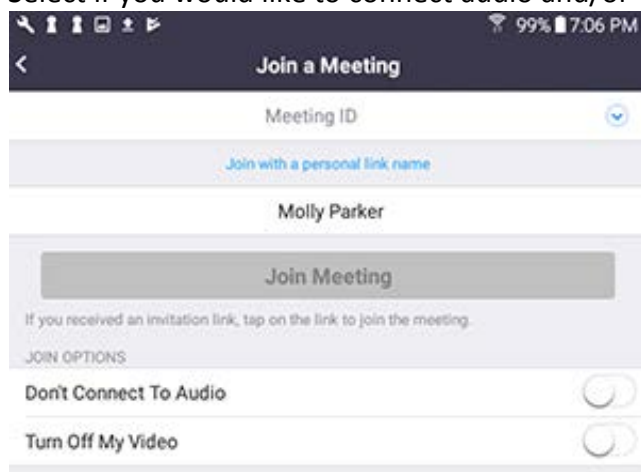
Select if you would like to connect audio and/or

99% 7:06 PM

Join a Meeting

Meeting ID

Join with a personal link name

Molly Parker

Join Meeting

If you received an invitation link, tap on the link to join the meeting.

JOIN OPTIONS

Don't Connect To Audio

Turn Off My Video